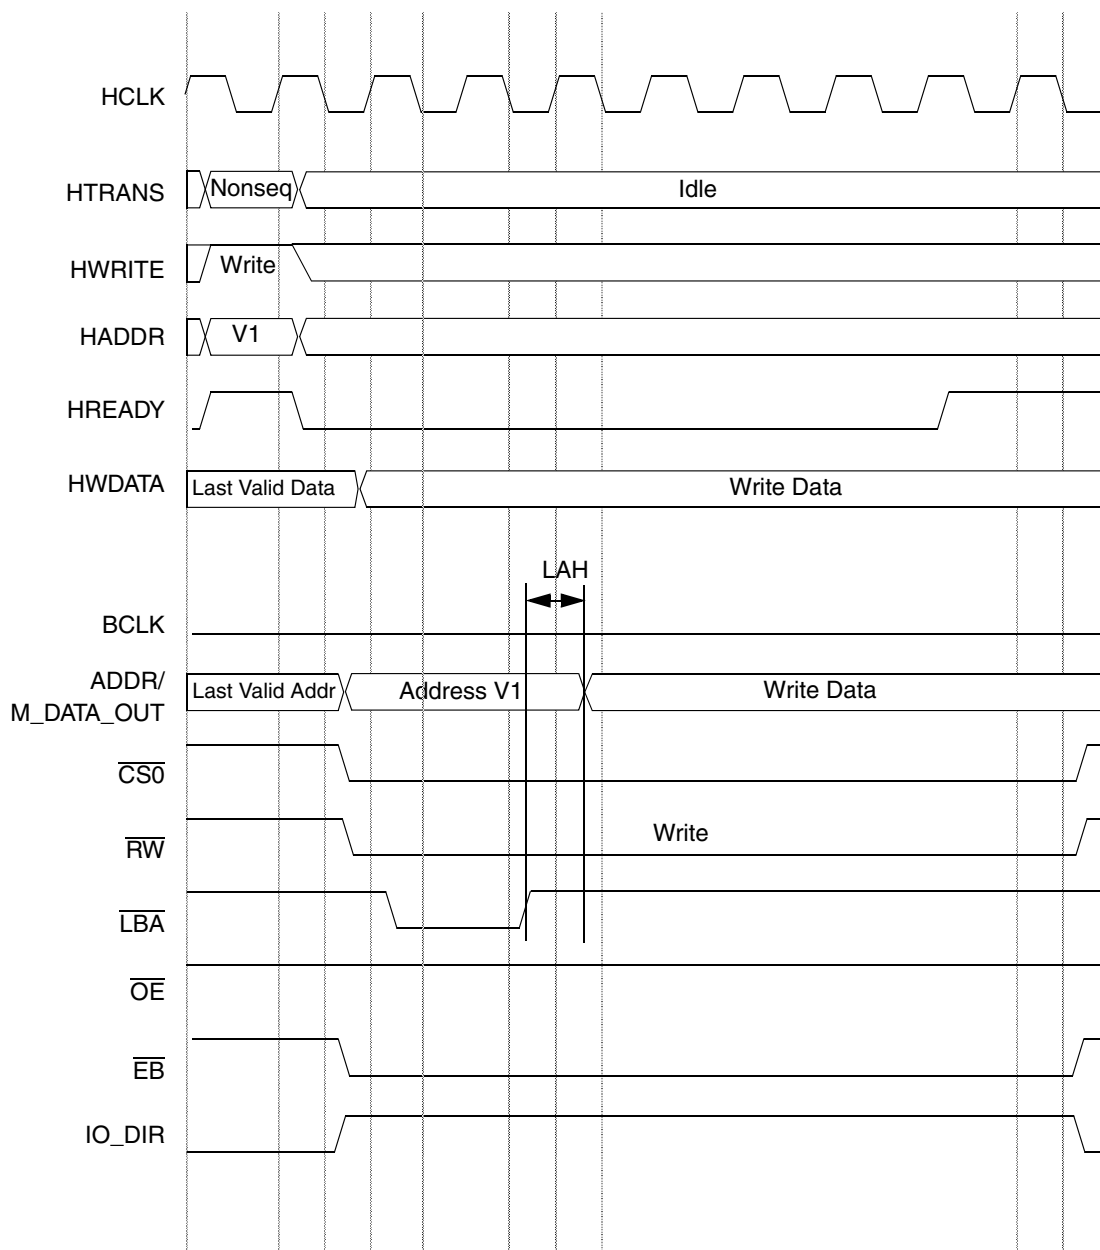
HCLK

HTRANS Nonseq Idle

HWRITE Write

HADDR V1

HREADY

HWDATA Last Valid Data Write Data

LAH

BCLK

ADDR/ M_DATA_OUT Last Valid Addr Address V1 Write Data

$\overline{CS0}$

$\overline{RW}$ Write

$\overline{LBA}$

$\overline{OE}$

$\overline{EB}$

IO_DIR